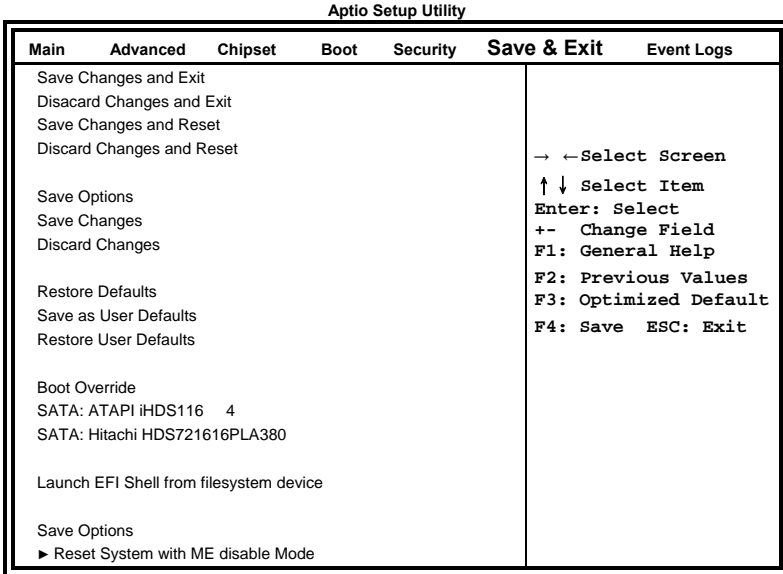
Aptio Setup Utility

Main Advanced Chipset Boot Security Save & Exit Event Logs

Save Changes and Exit
Disacard Changes and Exit
Save Changes and Reset
Discard Changes and Reset

Save Options
Save Changes
Discard Changes

Restore Defaults
Save as User Defaults
Restore User Defaults

Boot Override
SATA: ATAPI iHDS116 4
SATA: Hitachi HDS721616PLA380

Launch EFI Shell from filesystem device

Save Options
► Reset System with ME disable Mode

→ ←Select Screen
↑↓ Select Item
Enter: Select
+- Change Field
F1: General Help
F2: Previous Values
F3: Optimized Default
F4: Save ESC: Exit